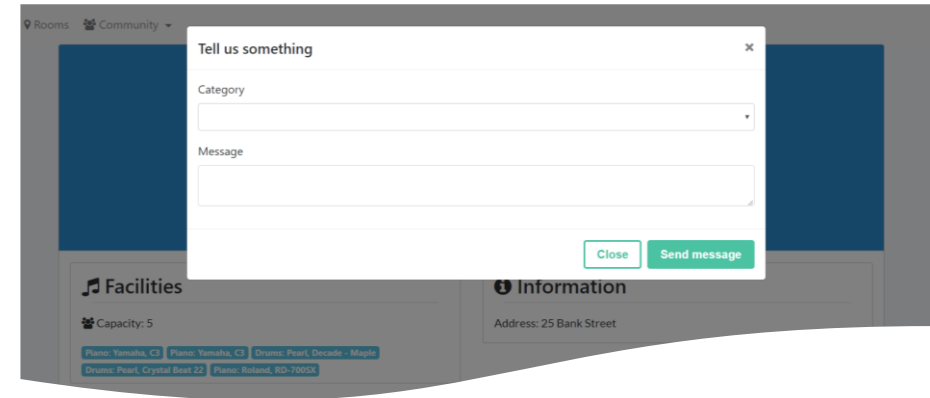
Rooms Community

Tell us something ×

Category

Message

Close Send message

Facilities

Capacity: 5

Piano: Yamaha, C3 Piano: Yamaha, C3 Drums: Pearl, Decade - Maple Drums: Pearl, Crystal Beat 22 Piano: Roland, RD-700SX

Information

Address: 25 Bank Street